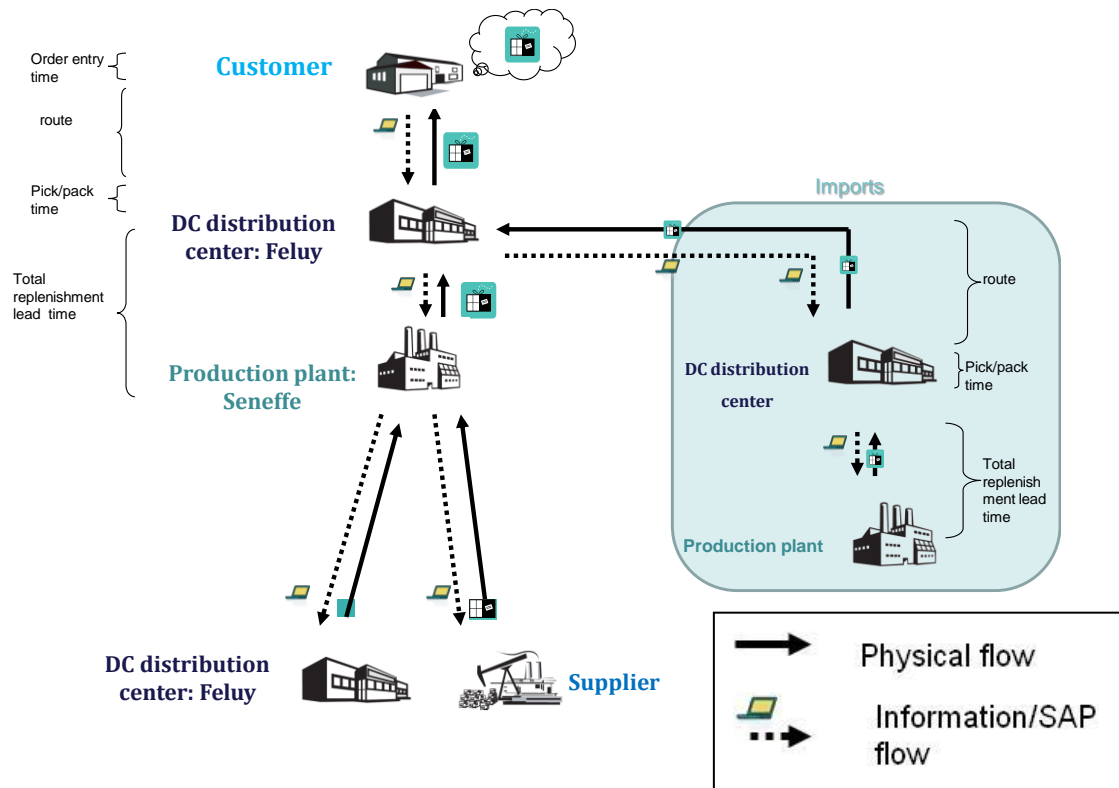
Order entry time

route

Pick/pack time

Total replenishment lead time

Customer

DC distribution center: Feluy

Production plant: Seneffe

Imports

route

DC distribution center

Pick/pack time

Total replenishment lead time

Production plant

DC distribution center: Feluy

Supplier

Physical flow

Information/SAP flow